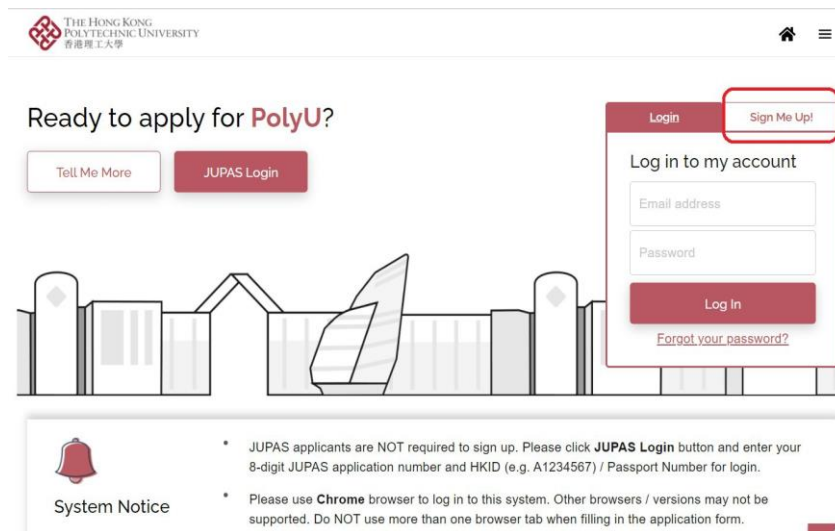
THE HONG KONG POLYTECHNIC UNIVERSITY
香港理工大學

Ready to apply for PolyU?

Tell Me More

JUPAS Login

Login

Sign Me Up!

Log in to my account

Email address

Password

Log In

Forgot your password?

System Notice

JUPAS applicants are NOT required to sign up. Please click JUPAS Login button and enter your 8-digit JUPAS application number and HKID (e.g. A1234567) / Passport Number for login.

Please use Chrome browser to log in to this system. Other browsers / versions may not be supported. Do NOT use more than one browser tab when filling in the application form.